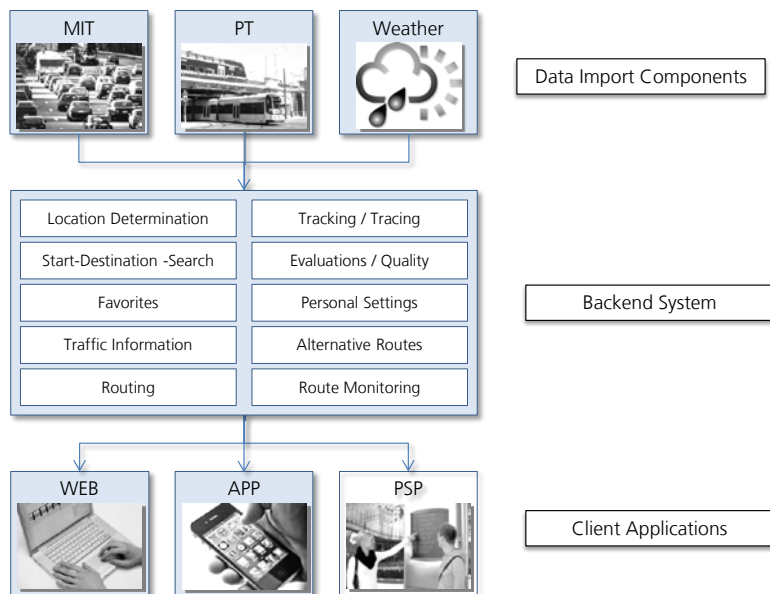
MIT

PT

Weather

Data Import Components

Location Determination

Tracking / Tracing

Start-Destination -Search

Evaluations / Quality

Favorites

Personal Settings

Traffic Information

Alternative Routes

Routing

Route Monitoring

Backend System

WEB

APP

PSP

Client Applications